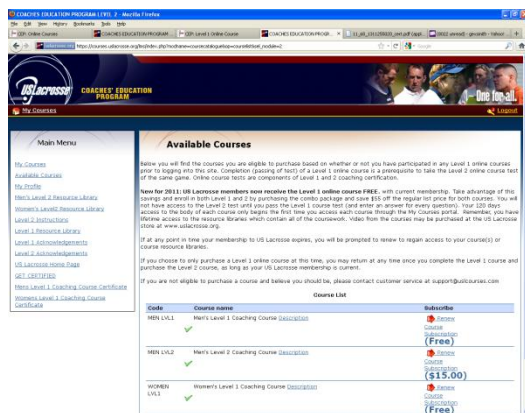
COACHES EDUCATION PROGRAM LEVEL 2 - Mozilla Firefox

File Edit View History Bookmarks Tools Help

CEP: Online Courses | COACHES EDUCATION PROGRAM | CEP: Level 1 Online Course | COACHES EDUCATION PROGRA... | 11_all_CH1155000_cert.pdf (appl... | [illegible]

https://courses.uslacrosse.org/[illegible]

USLacrosse COACHES' EDUCATION PROGRAM

One for all.

My Courses

Logout

Main Menu

My Courses
Available Courses
My Profile
Men's Level 2 Resource Library
Women's Level2 Resource Library
Level 2 Instructions
Level 1 Resource Library
Level 1 Acknowledgements
Level 2 Acknowledgements
US Lacrosse Home Page
GET CERTIFIED
Mens Level 1 Coaching Course Certificate
Womens Level 1 Coaching Course Certificate

Available Courses

Below you will find the courses you are eligible to purchase based on whether or not you have participated in any Level 1 online courses prior to logging into this site. Completion (passing of test) of a Level 1 online course is a prerequisite to take the Level 2 online course test of the same game. Online course tests are components of Level 1 and 2 coaching certification.

New for 2011: US Lacrosse members now receive the Level 1 online course FREE, with current membership. Take advantage of this savings and enroll in both Level 1 and 2 by purchasing the combo package and save $55 off the regular list price for both courses. You will not have access to the Level 2 test until you pass the Level 1 course test (and enter an answer for every question). Your 120 days access to the body of each course only begins the first time you access each course through the My Courses portal. Remember, you have lifetime access to the resource libraries which contain all of the coursework. Video from the courses may be purchased at the US Lacrosse store at www.uslacrosse.org.

If at any point in time your membership to US Lacrosse expires, you will be prompted to renew to regain access to your course(s) or course resource libraries.

If you choose to only purchase a Level 1 online course at this time, you may return at any time once you complete the Level 1 course and purchase the Level 2 course, as long as your US Lacrosse membership is current.

If you are not eligible to purchase a course and believe you should be, please contact customer service at support@uslcourses.com

Course List

| Code | Course name | Subscribe |
|---|---|---|
| MEN LVL1 | Men's Level 1 Coaching Course Description | Renew Course Subscription (Free) |
| MEN LVL2 | Men's Level 2 Coaching Course Description | Renew Course Subscription ($15.00) |
| WOMEN LVL1 | Women's Level 1 Coaching Course Description | Renew Course Subscription (Free) |